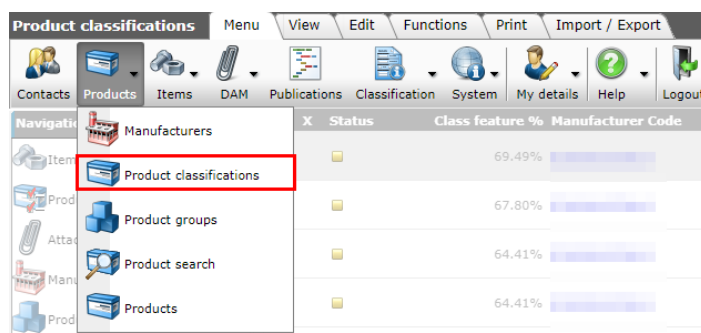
Product classifications | Menu | View | Edit | Functions | Print | Import / Export

Contacts | Products | Items | DAM | Publications | Classification | System | My details | Help | Logout

Navigati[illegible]

Item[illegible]

Prod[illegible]

Atta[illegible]

Manu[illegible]

Prod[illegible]

Manufacturers

Product classifications

Product groups

Product search

Products

X | Status | Class feature % | Manufacturer Code

69.49%

67.80%

64.41%

64.41%